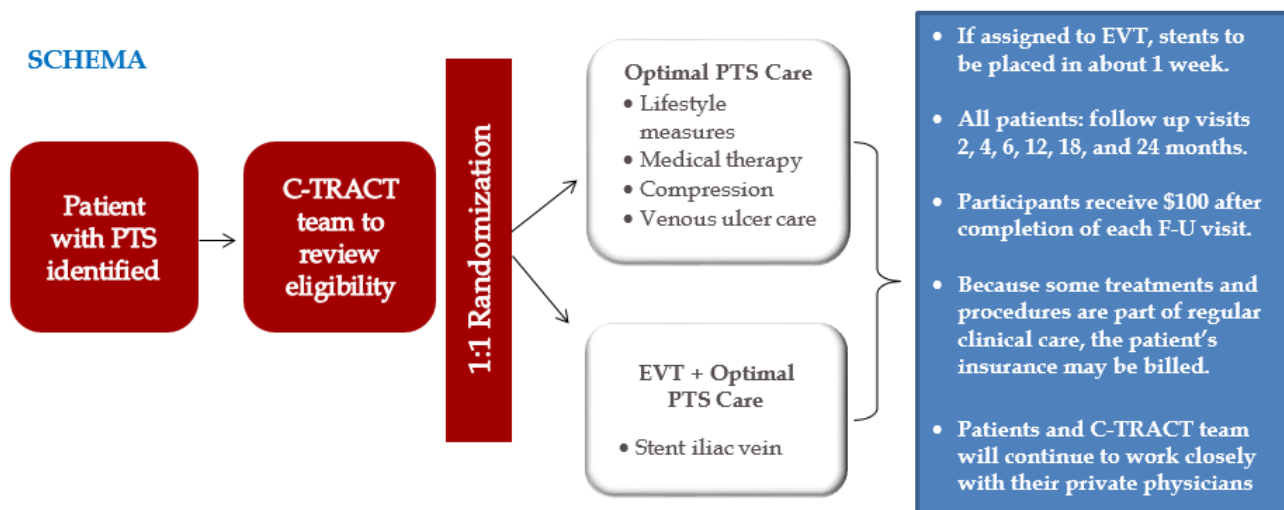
SCHEMA

Patient with PTS identified

C-TRACT team to review eligibility

1:1 Randomization

Optimal PTS Care
• Lifestyle measures
• Medical therapy
• Compression
• Venous ulcer care

EVT + Optimal PTS Care
• Stent iliac vein

• If assigned to EVT, stents to be placed in about 1 week.

• All patients: follow up visits 2, 4, 6, 12, 18, and 24 months.

• Participants receive $100 after completion of each F-U visit.

• Because some treatments and procedures are part of regular clinical care, the patient's insurance may be billed.

• Patients and C-TRACT team will continue to work closely with their private physicians